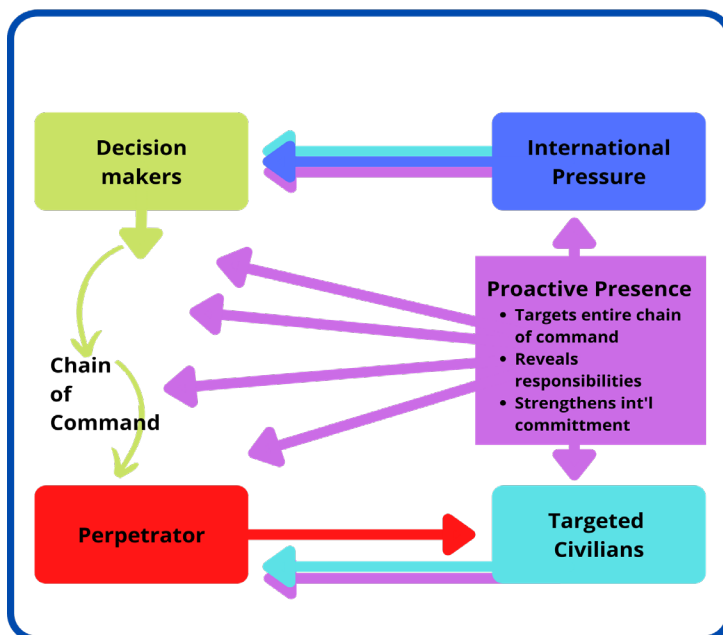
Decision makers

International Pressure

Proactive Presence
- Targets entire chain of command
- Reveals responsibilities
- Strengthens int'l committment

Chain of Command

Perpetrator

Targeted Civilians